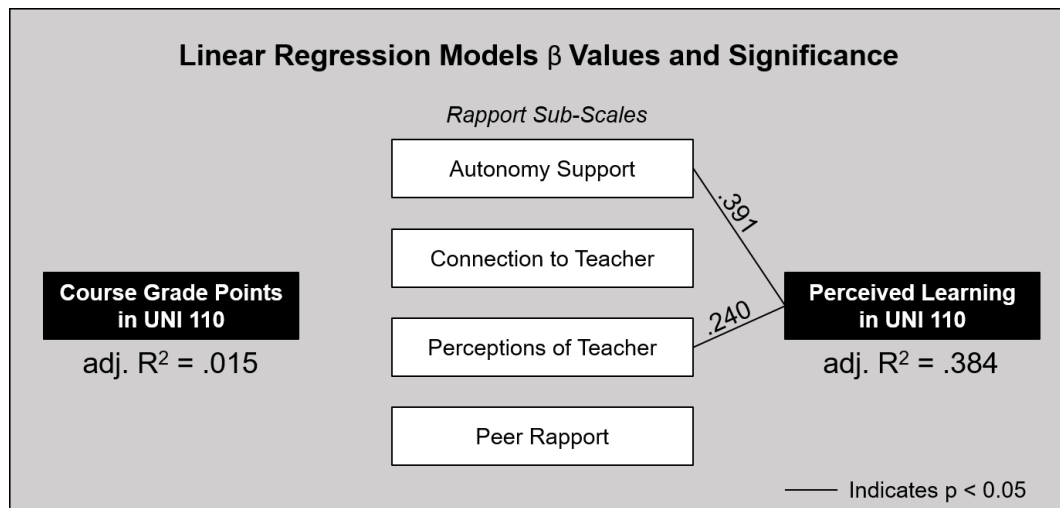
Linear Regression Models β Values and Significance

Rapport Sub-Scales

Autonomy Support

Connection to Teacher

Perceptions of Teacher

Peer Rapport

Course Grade Points in UNI 110

adj. $R^2$ = .015

.391

.240

Perceived Learning in UNI 110

adj. $R^2$ = .384

Indicates p < 0.05